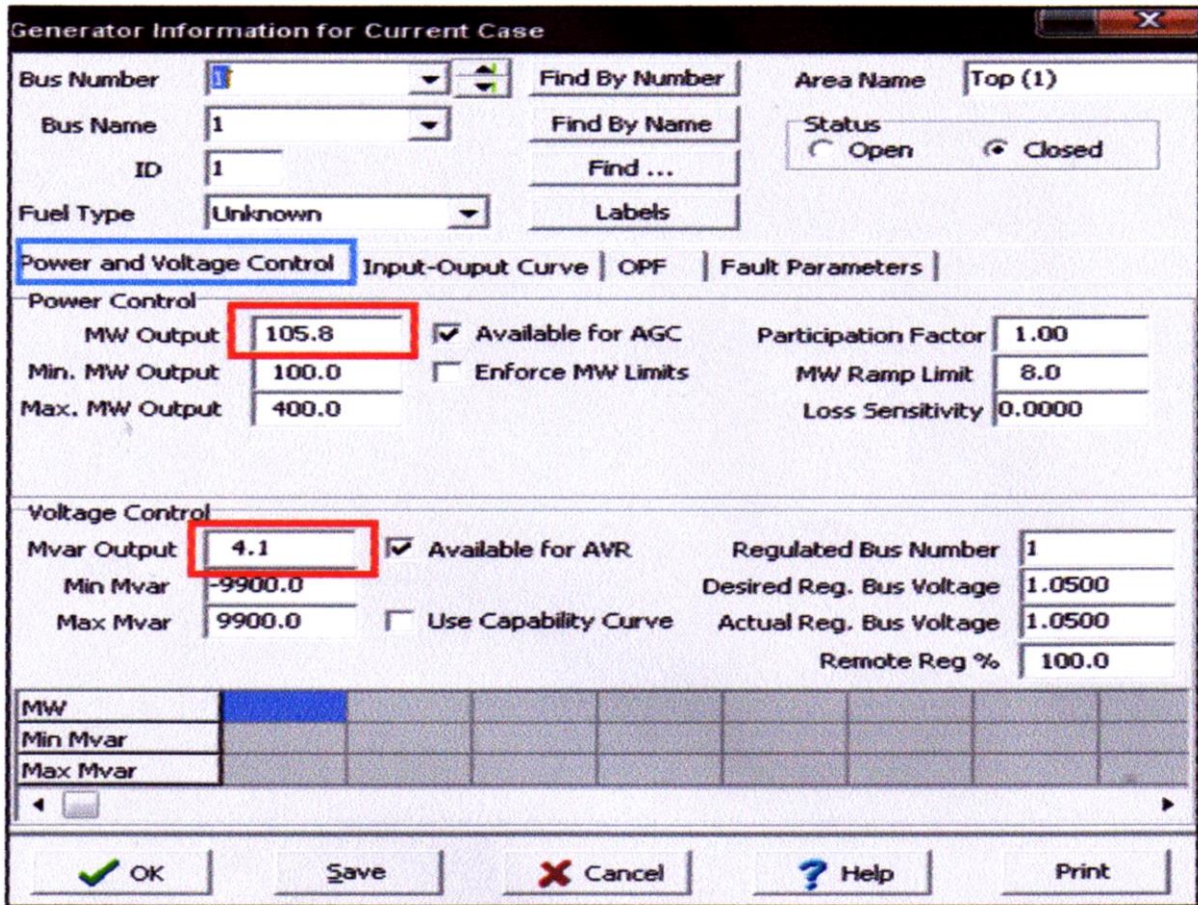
Generator Information for Current Case

Bus Number 1
Find By Number
Area Name Top (1)
Bus Name 1
Find By Name
Status
Open
Closed
ID 1
Find ...
Fuel Type Unknown
Labels

Power and Voltage Control | Input-Ouput Curve | OPF | Fault Parameters

Power Control
MW Output 105.8
Available for AGC
Participation Factor 1.00
Min. MW Output 100.0
Enforce MW Limits
MW Ramp Limit 8.0
Max. MW Output 400.0
Loss Sensitivity 0.0000

Voltage Control
Mvar Output 4.1
Available for AVR
Regulated Bus Number 1
Min Mvar -9900.0
Desired Reg. Bus Voltage 1.0500
Max Mvar 9900.0
Use Capability Curve
Actual Reg. Bus Voltage 1.0500
Remote Reg % 100.0

| MW | | | | | | | | |
|---|---|---|---|---|---|---|---|---|
| Min Mvar | | | | | | | | |
| Max Mvar | | | | | | | | |

OK
Save
Cancel
Help
Print